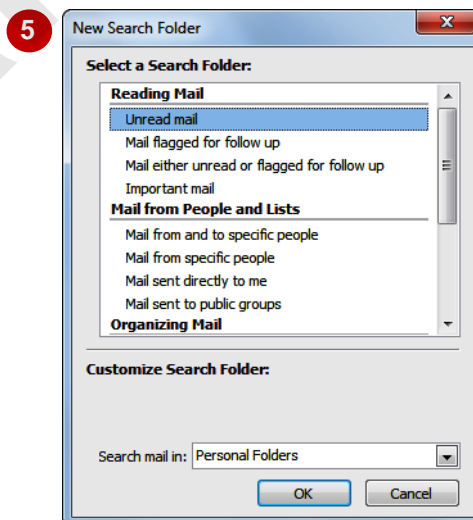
5

New Search Folder

Select a Search Folder:

Reading Mail
Unread mail
Mail flagged for follow up
Mail either unread or flagged for follow up
Important mail
Mail from People and Lists
Mail from and to specific people
Mail from specific people
Mail sent directly to me
Mail sent to public groups
Organizing Mail

Customize Search Folder:

Search mail in: Personal Folders

OK
Cancel